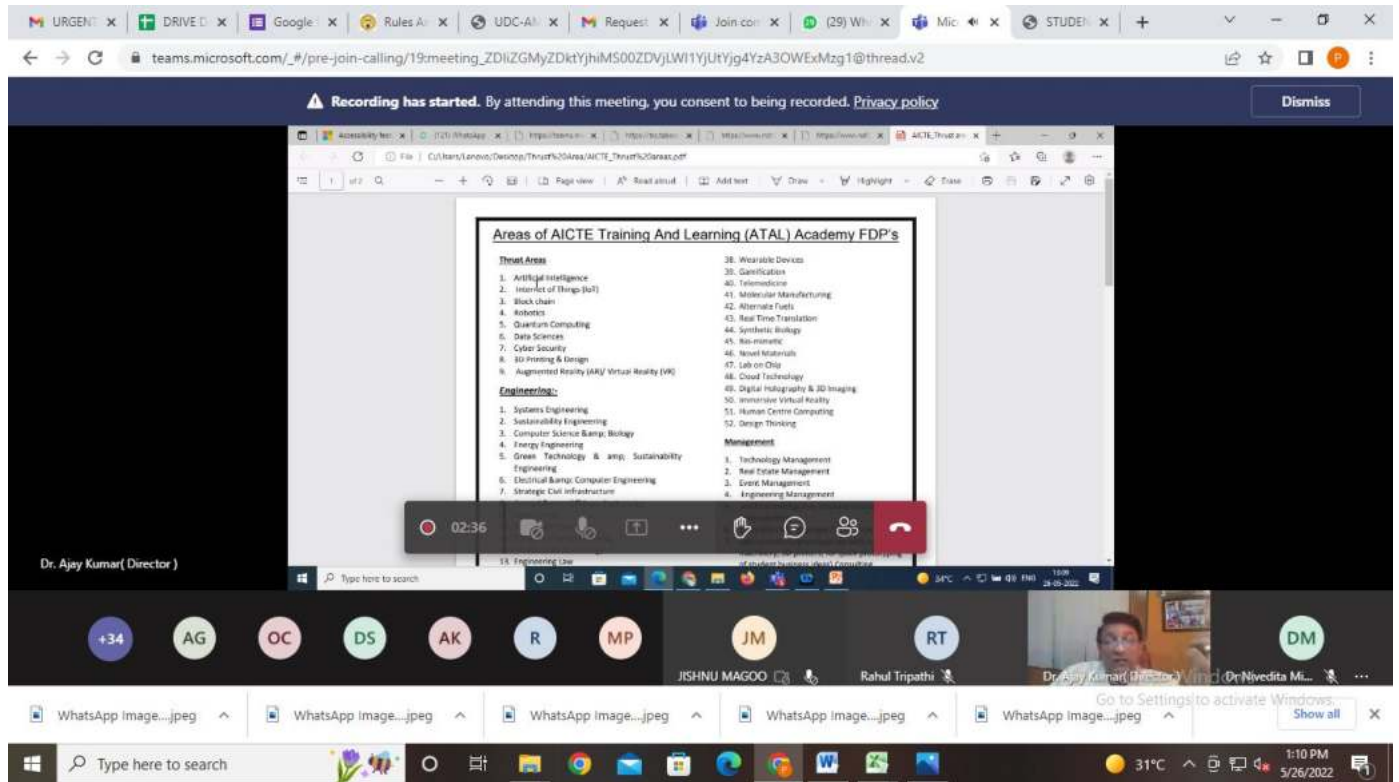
URGENT × | DRIVE D × | Google × | Rules A × | UDC-A × | Request × | Join co × | (29) Wh × | Mic × | STUDEN × | +

teams.microsoft.com/_#/pre-join-calling/19:meeting_ZDliZGMyZDktYjhiMS00ZDVjLWI1YjUtYjg4YzA3OWExMzg1@thread.v2

Recording has started. By attending this meeting, you consent to being recorded. Privacy policy

Dismiss

Areas of AICTE Training And Learning (ATAL) Academy FDP's

Thrust Areas

1. Artificial Intelligence
2. Internet of Things (IoT)
3. Block chain
4. Robotics
5. Quantum Computing
6. Data Sciences
7. Cyber Security
8. 3D Printing & Design
9. Augmented Reality (AR)/ Virtual Reality (VR)

Engineering:-

1. Systems Engineering
2. Sustainability Engineering
3. Computer Science &amp; Biology
4. Energy Engineering
5. Green Technology & amp; Sustainability Engineering
6. Electrical &amp; Computer Engineering
7. Strategic Civil Infrastructure

14. Engineering Law

38. Wearable Devices
39. Gamification
40. Telemedicine
41. Molecular Manufacturing
42. Alternate Fuels
43. Real Time Translation
44. Synthetic Biology
45. Bio-mimetic
46. Novel Materials
47. Lab on Chip
48. Cloud Technology
49. Digital Holography & 3D Imaging
50. Immersive Virtual Reality
51. Human Centre Computing
52. Design Thinking

Management

1. Technology Management
2. Real Estate Management
3. Event Management
4. Engineering Management

02:36

Dr. Ajay Kumar( Director )

+34 AG OC DS AK R MP JM RT DM

JISHNU MAGOO

Rahul Tripathi

Dr. Ajay Kumar( Director )

Dr Nivedita Mi...

Go to Settings to activate Windows.

WhatsApp Image....jpeg
WhatsApp Image....jpeg
WhatsApp Image....jpeg
WhatsApp Image....jpeg
WhatsApp Image....jpeg

Show all

Type here to search

31°C

1:10 PM
5/26/2022